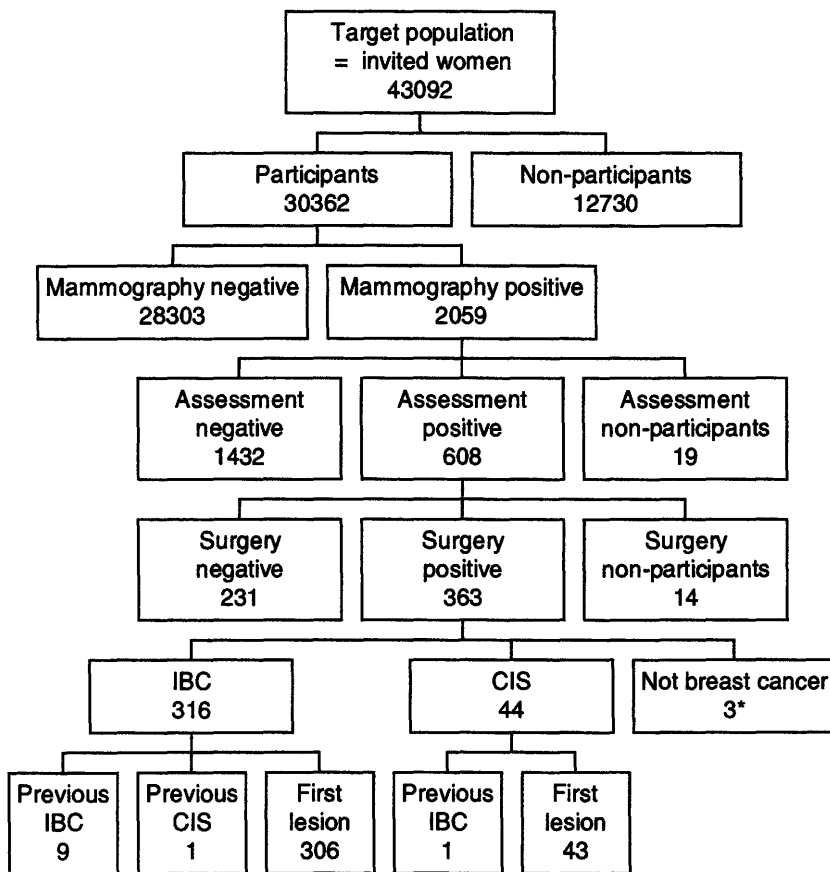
Target population
= invited women
43092

Participants
30362

Non-participants
12730

Mammography negative
28303

Mammography positive
2059

Assessment
negative
1432

Assessment
positive
608

Assessment
non-participants
19

Surgery
negative
231

Surgery
positive
363

Surgery
non-participants
14

IBC
316

CIS
44

Not breast cancer
3*

Previous
IBC
9

Previous
CIS
1

First
lesion
306

Previous
IBC
1

First
lesion
43